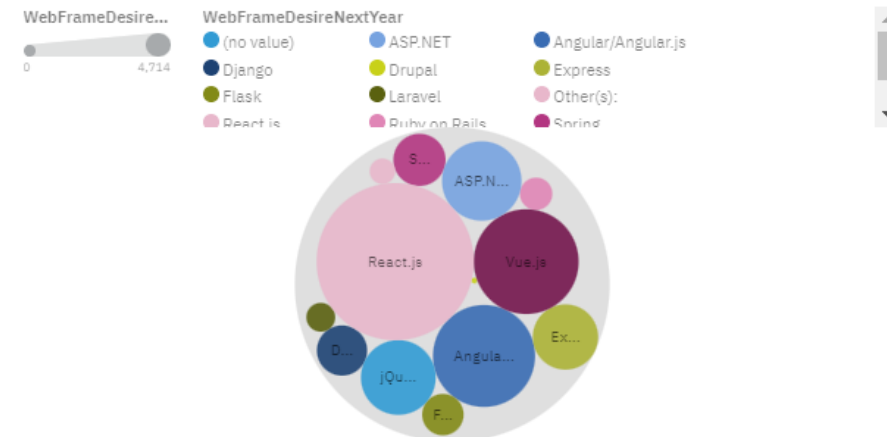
WebFrameDesire...
0
4,714

WebFrameDesireNextYear
(no value)
ASP.NET
Angular/Angular.js
Django
Drupal
Express
Flask
Laravel
Other(s):
React.js
Ruby on Rails
Spring

S...
ASP.N...
React.js
Vue.js
Ex...
D...
Angula...
jQu...
F...